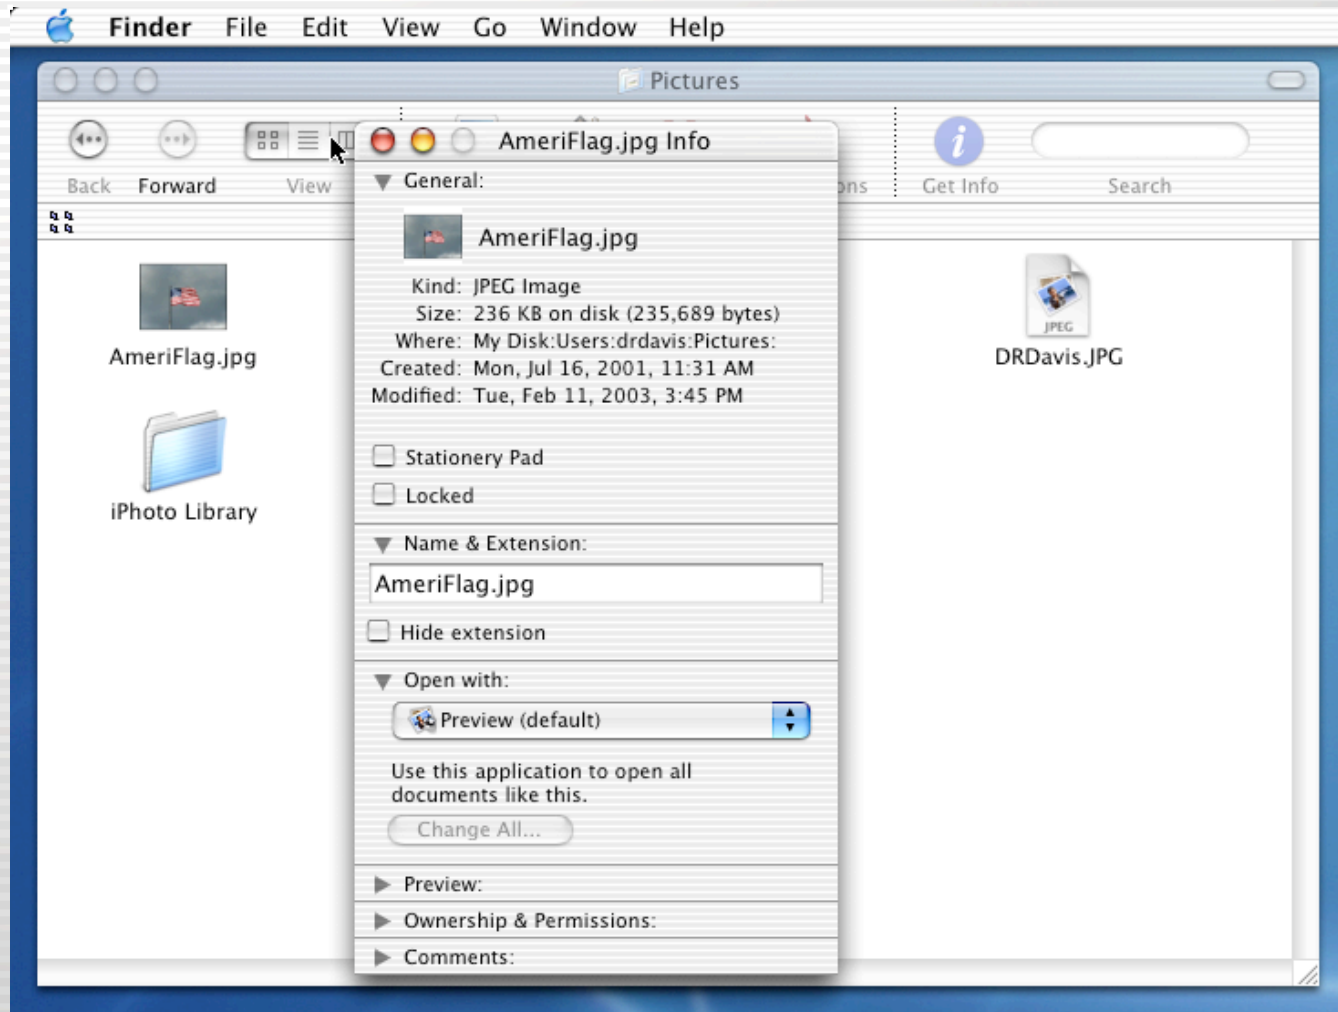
Finder File Edit View Go Window Help

Pictures

Back Forward View ons Get Info Search

AmeriFlag.jpg

iPhoto Library

DRDavis.JPG

AmeriFlag.jpg Info

General:

AmeriFlag.jpg

Kind: JPEG Image
Size: 236 KB on disk (235,689 bytes)
Where: My Disk:Users:drdavis:Pictures:
Created: Mon, Jul 16, 2001, 11:31 AM
Modified: Tue, Feb 11, 2003, 3:45 PM

Stationery Pad
Locked

Name & Extension:

AmeriFlag.jpg

Hide extension

Open with:

Preview (default)

Use this application to open all documents like this.

Change All...

Preview:

Ownership & Permissions:

Comments: